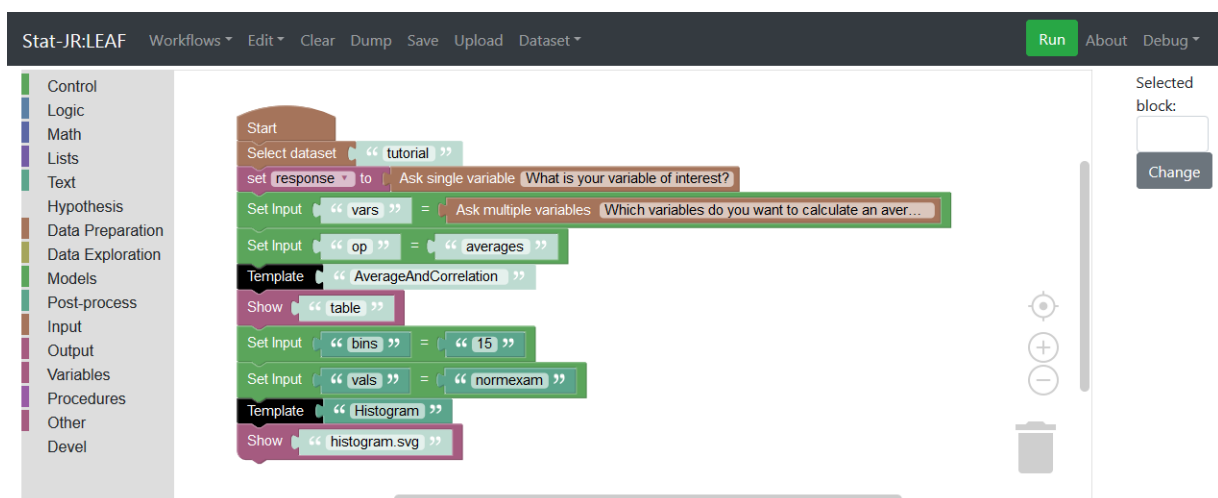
Stat-JR:LEAF Workflows Edit Clear Dump Save Upload Dataset Run About Debug

Control
Logic
Math
Lists
Text
Hypothesis
Data Preparation
Data Exploration
Models
Post-process
Input
Output
Variables
Procedures
Other
Devel

Start
Select dataset " tutorial "
set response to Ask single variable What is your variable of interest?
Set Input " vars " = Ask multiple variables Which variables do you want to calculate an aver...
Set Input " op " = " averages "
Template " AverageAndCorrelation "
Show " table "
Set Input " bins " = " 15 "
Set Input " vals " = " normexam "
Template " Histogram "
Show " histogram.svg "

Selected block:
Change